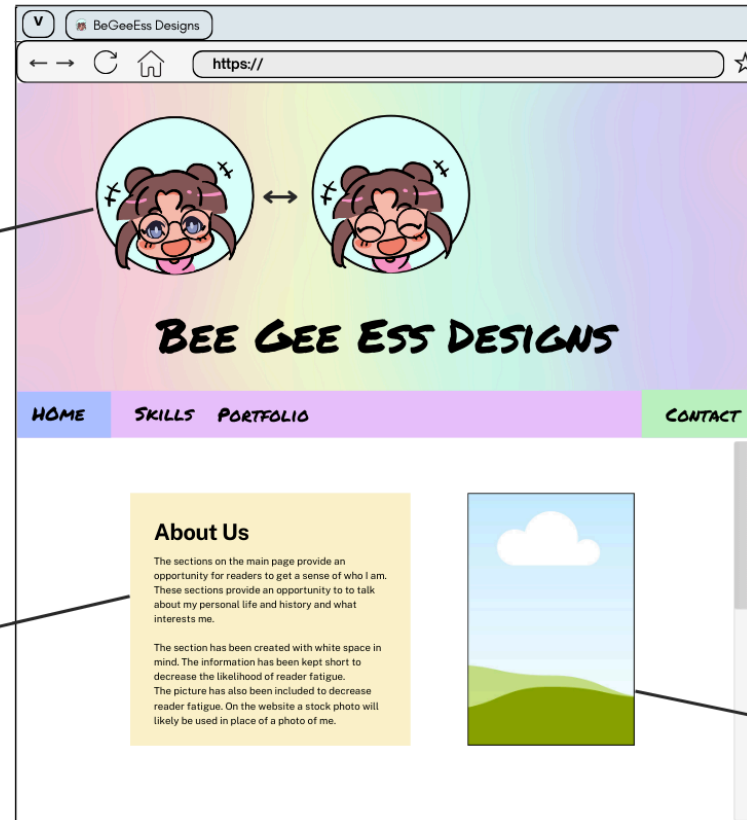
V

BeGeeEss Designs

https://

Bee Gee Ess Designs

HOme Skills Portfolio Contact

About Us

The sections on the main page provide an opportunity for readers to get a sense of who I am. These sections provide an opportunity to to talk about my personal life and history and what interests me.

The section has been created with white space in mind. The information has been kept short to decrease the likelihood of reader fatigue. The picture has also been included to decrease reader fatigue. On the website a stock photo will likely be used in place of a photo of me.